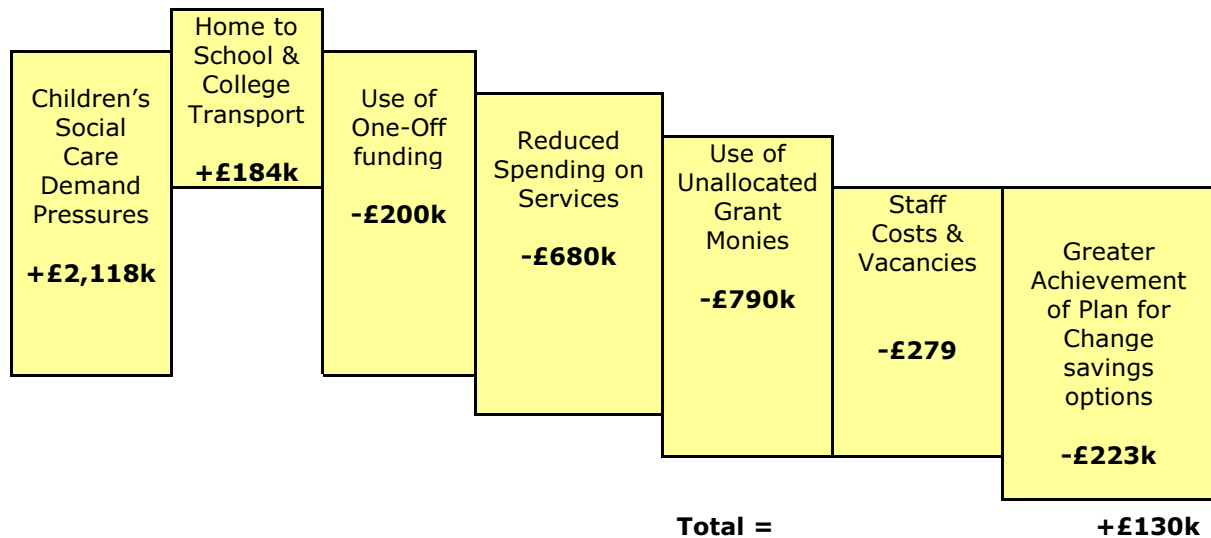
Children's Social Care Demand Pressures

+£2,118k

Home to School & College Transport

+£184k

Use of One-Off funding

-£200k

Reduced Spending on Services

-£680k

Use of Unallocated Grant Monies

-£790k

Staff Costs & Vacancies

-£279

Greater Achievement of Plan for Change savings options

-£223k

Total = +£130k